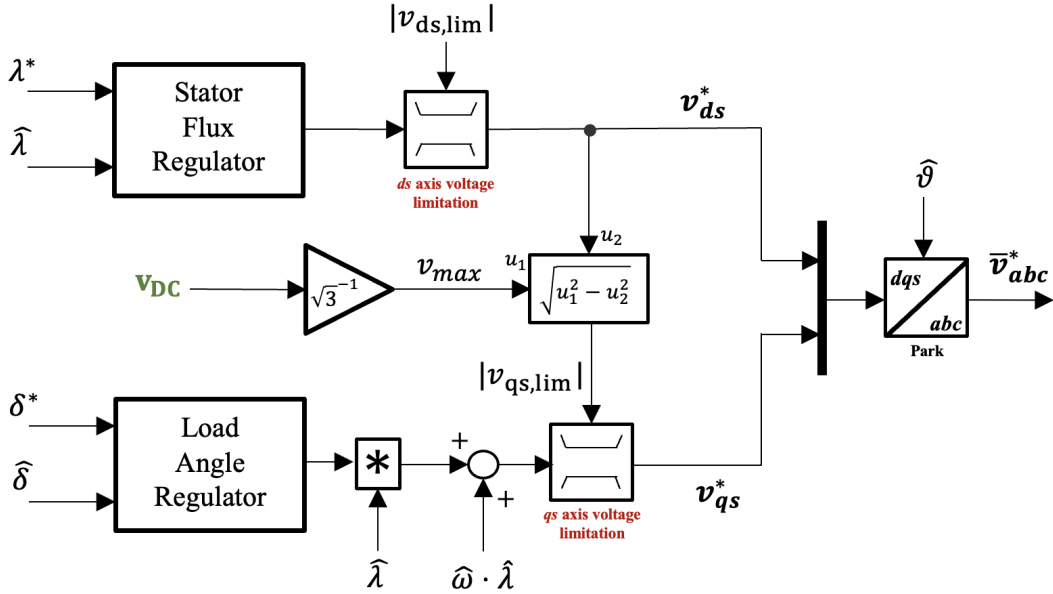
$|v_{\mathrm{ds,lim}}|$

$\lambda^*$

$\widehat{\lambda}$

Stator Flux Regulator

*ds* axis voltage limitation

$v_{ds}^*$

$\widehat{\vartheta}$

$u_2$

$\mathbf{v_{DC}}$

$\sqrt{3}^{-1}$

$v_{max}$

$u_1$

$\sqrt{u_1^2 - u_2^2}$

dqs

abc

Park

$\overline{v}_{abc}^*$

$|v_{\mathrm{qs,lim}}|$

$\delta^*$

$\widehat{\delta}$

Load Angle Regulator

$*$

+

+

*qs* axis voltage limitation

$v_{qs}^*$

$\widehat{\lambda}$

$\widehat{\omega} \cdot \hat{\lambda}$